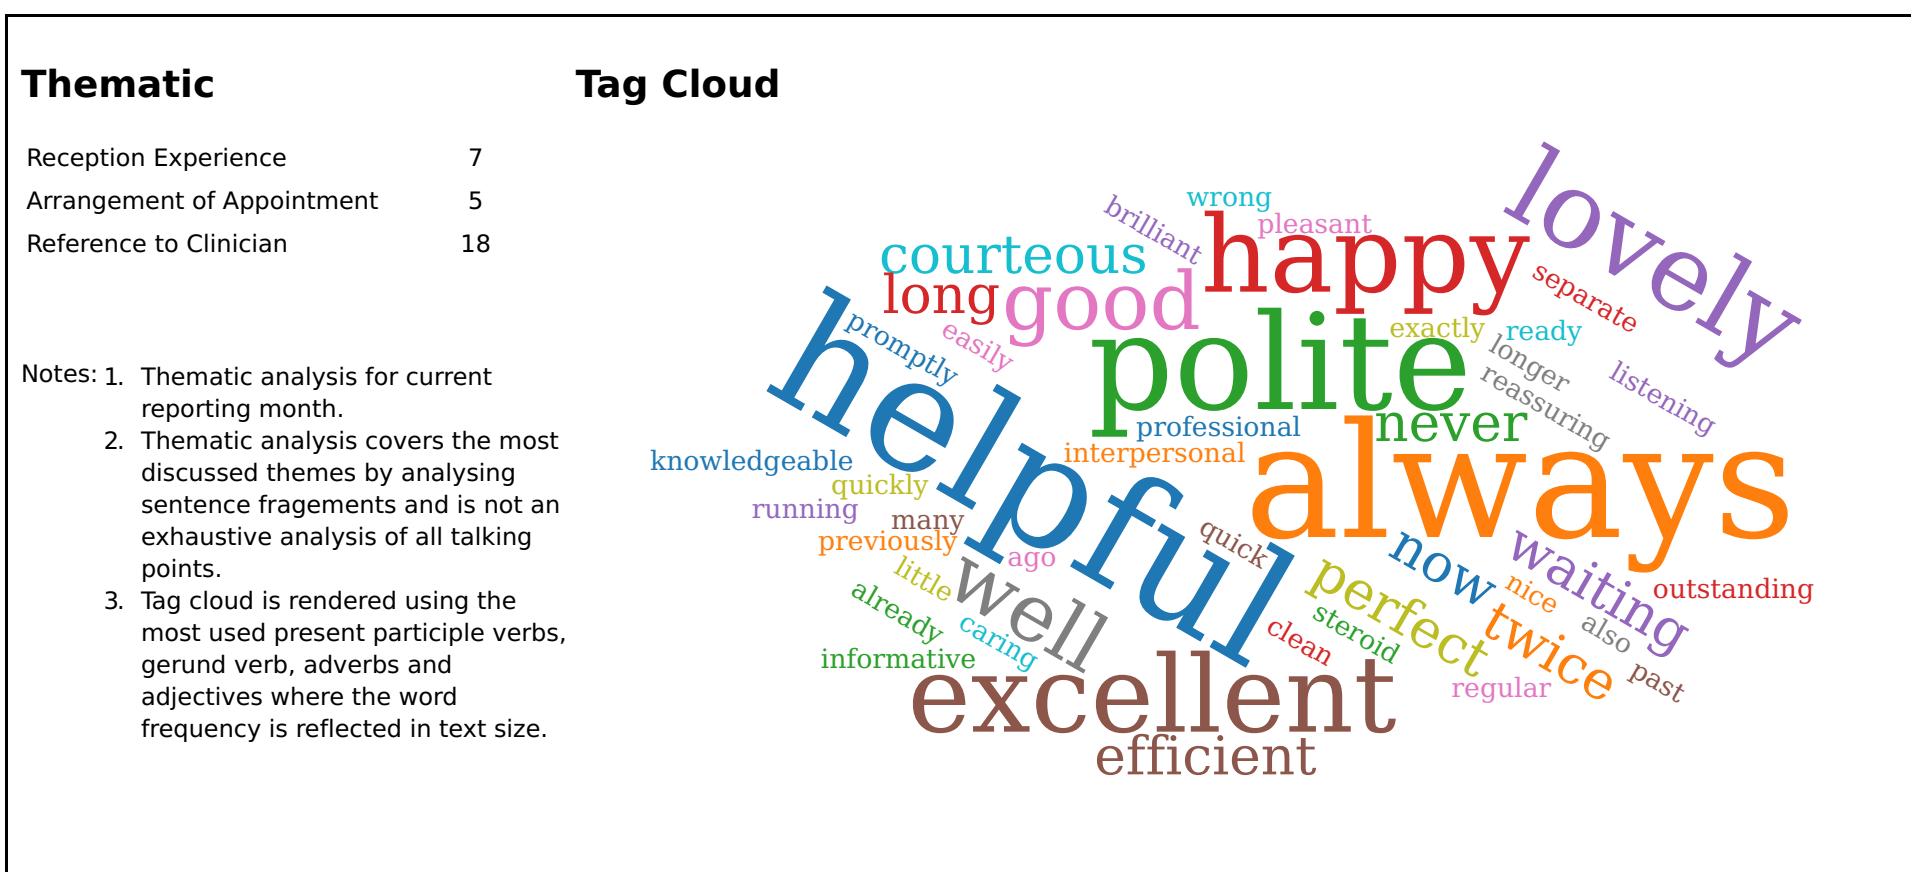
Thematic

| | |
|---|---|
| Reception Experience | 7 |
| Arrangement of Appointment | 5 |
| Reference to Clinician | 18 |

Notes:
1. Thematic analysis for current reporting month.
2. Thematic analysis covers the most discussed themes by analysing sentence fragements and is not an exhaustive analysis of all talking points.
3. Tag cloud is rendered using the most used present participle verbs, gerund verb, adverbs and adjectives where the word frequency is reflected in text size.

Tag Cloud

wrong brilliant pleasant happy lovely courteous long good separate promptly easily exactly ready polite longer listening reassuring helpful professional never knowledgeable interpersonal always quickly running many quick previously ago now waiting little perfect nice outstanding well already steroid twice also caring clean informative regular past excellent efficient